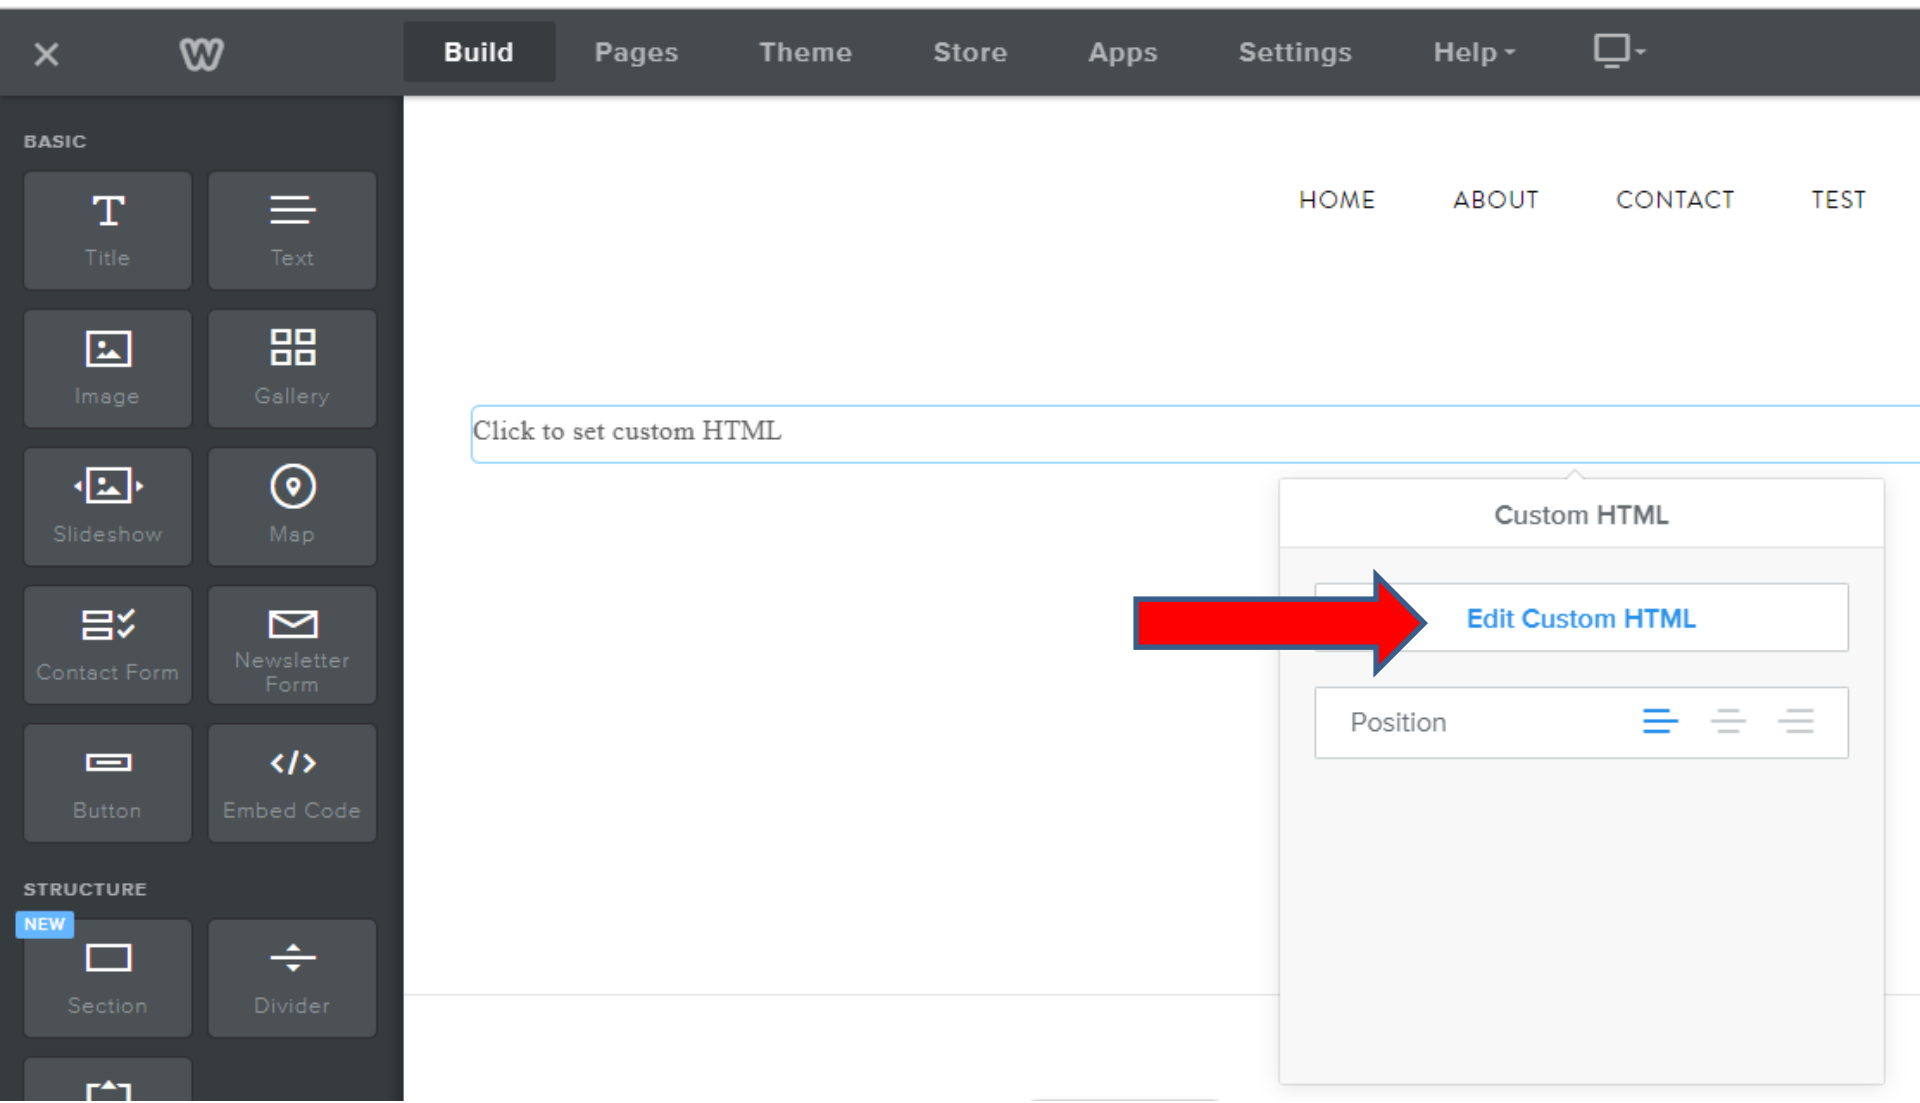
Build Pages Theme Store Apps Settings Help

BASIC

Title
Text
Image
Gallery
Slideshow
Map
Contact Form
Newsletter Form
Button
Embed Code

STRUCTURE

NEW
Section
Divider

HOME ABOUT CONTACT TEST

Click to set custom HTML

Custom HTML

Edit Custom HTML

Position